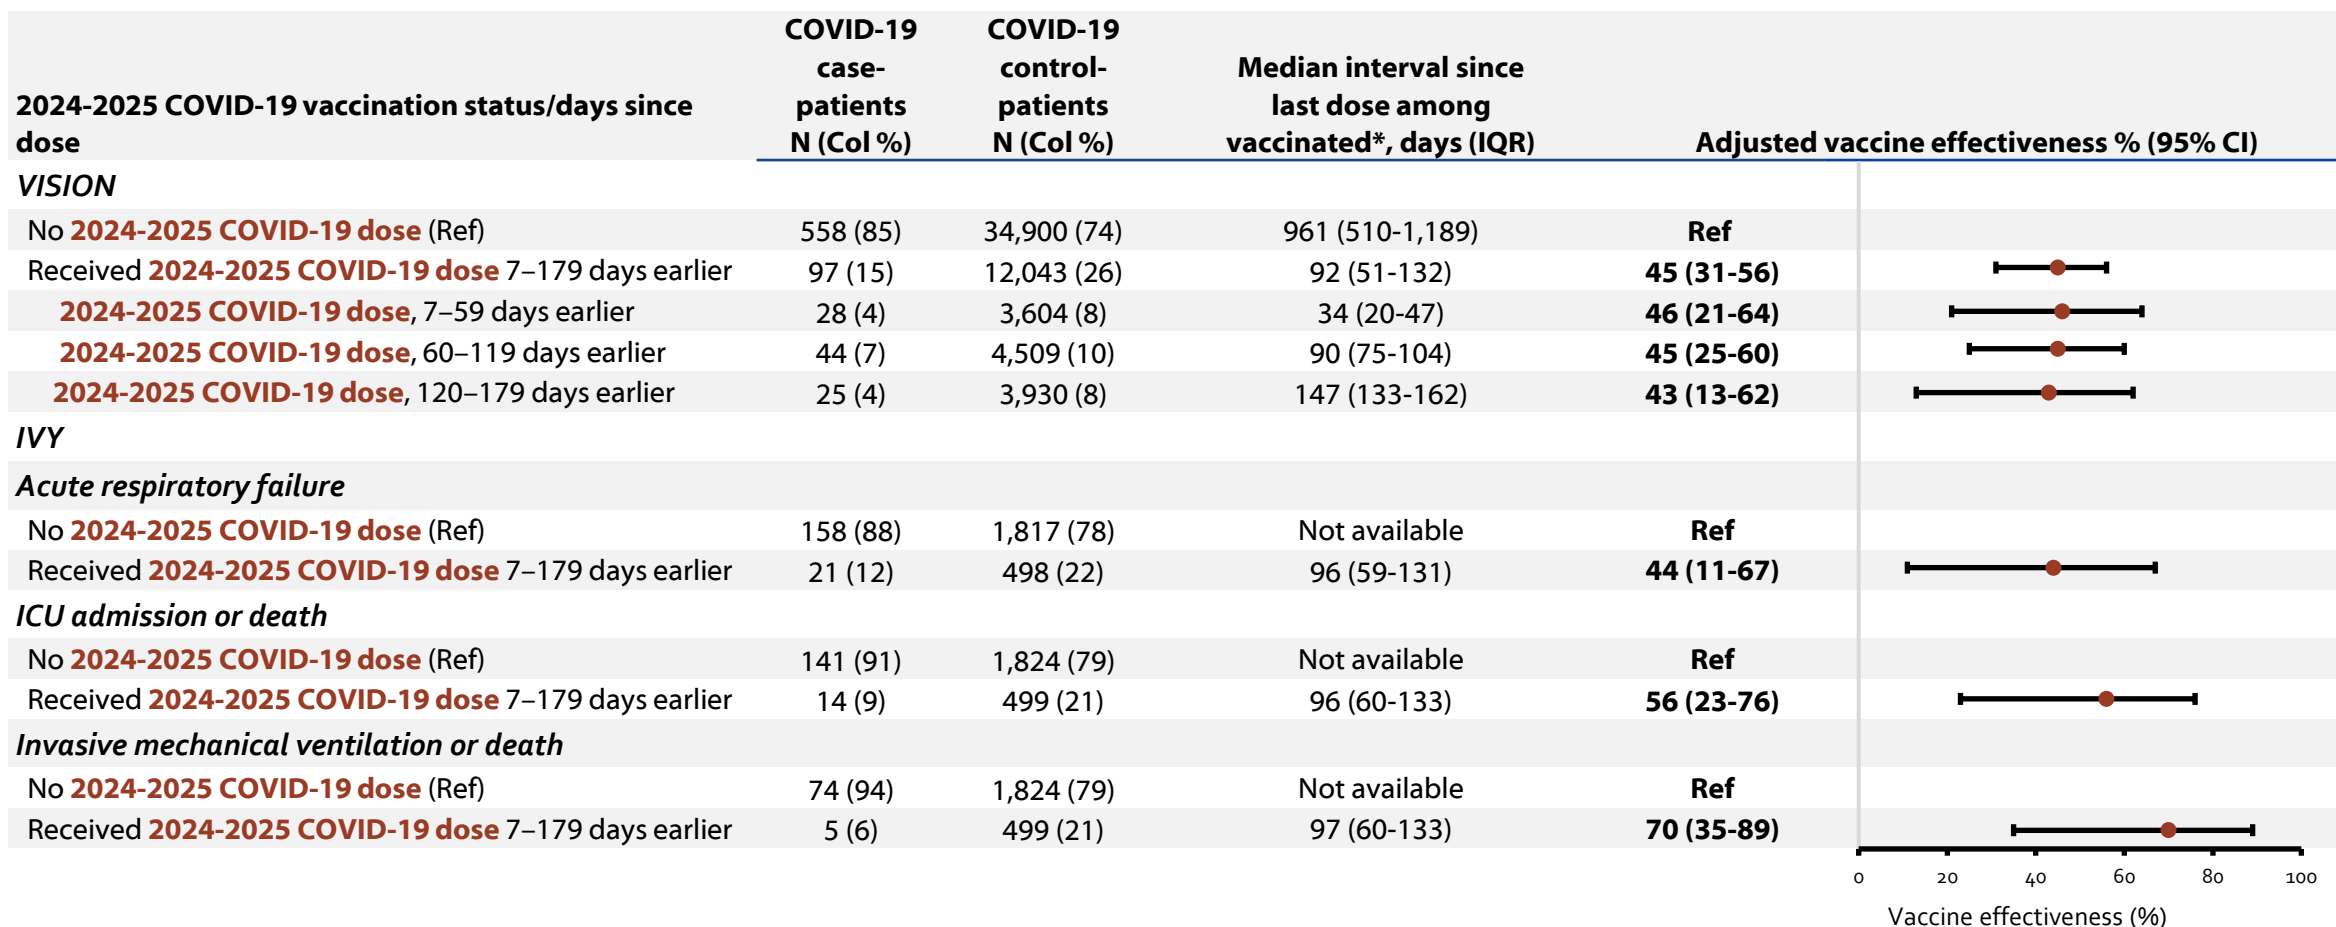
| 2024-2025 COVID-19 vaccination status/days since dose | COVID-19 case-patients N (Col %) | COVID-19 control-patients N (Col %) | Median interval since last dose among vaccinated*, days (IQR) | Adjusted vaccine effectiveness % (95% CI) |
|---|---|---|---|---|
| *VISION* | | | | |
| No 2024-2025 COVID-19 dose (Ref) | 558 (85) | 34,900 (74) | 961 (510-1,189) | Ref |
| Received 2024-2025 COVID-19 dose 7–179 days earlier | 97 (15) | 12,043 (26) | 92 (51-132) | 45 (31-56) |
| 2024-2025 COVID-19 dose, 7–59 days earlier | 28 (4) | 3,604 (8) | 34 (20-47) | 46 (21-64) |
| 2024-2025 COVID-19 dose, 60–119 days earlier | 44 (7) | 4,509 (10) | 90 (75-104) | 45 (25-60) |
| 2024-2025 COVID-19 dose, 120–179 days earlier | 25 (4) | 3,930 (8) | 147 (133-162) | 43 (13-62) |
| *IVY* | | | | |
| *Acute respiratory failure* | | | | |
| No 2024-2025 COVID-19 dose (Ref) | 158 (88) | 1,817 (78) | Not available | Ref |
| Received 2024-2025 COVID-19 dose 7–179 days earlier | 21 (12) | 498 (22) | 96 (59-131) | 44 (11-67) |
| *ICU admission or death* | | | | |
| No 2024-2025 COVID-19 dose (Ref) | 141 (91) | 1,824 (79) | Not available | Ref |
| Received 2024-2025 COVID-19 dose 7–179 days earlier | 14 (9) | 499 (21) | 96 (60-133) | 56 (23-76) |
| *Invasive mechanical ventilation or death* | | | | |
| No 2024-2025 COVID-19 dose (Ref) | 74 (94) | 1,824 (79) | Not available | Ref |
| Received 2024-2025 COVID-19 dose 7–179 days earlier | 5 (6) | 499 (21) | 97 (60-133) | 70 (35-89) |

0 20 40 60 80 100
Vaccine effectiveness (%)